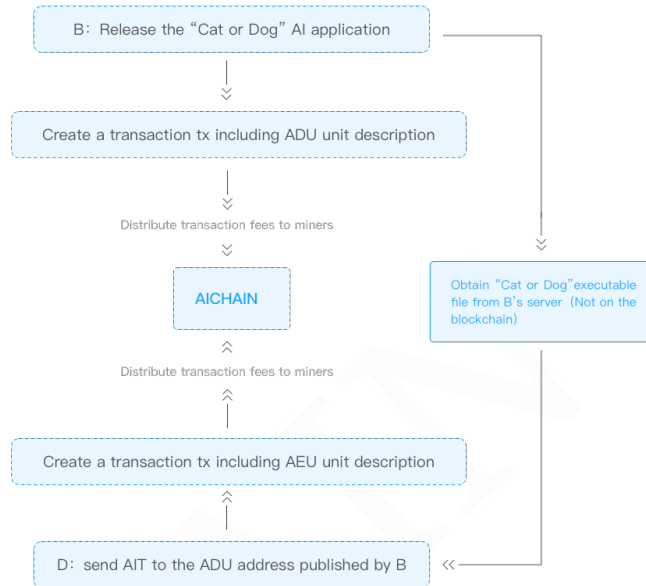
B：Release the “Cat or Dog” AI application

Create a transaction tx including ADU unit description

Distribute transaction fees to miners

AICHAIN

Distribute transaction fees to miners

Create a transaction tx including AEU unit description

D：send AIT to the ADU address published by B

Obtain “Cat or Dog”executable file from B’s server（Not on the blockchain）